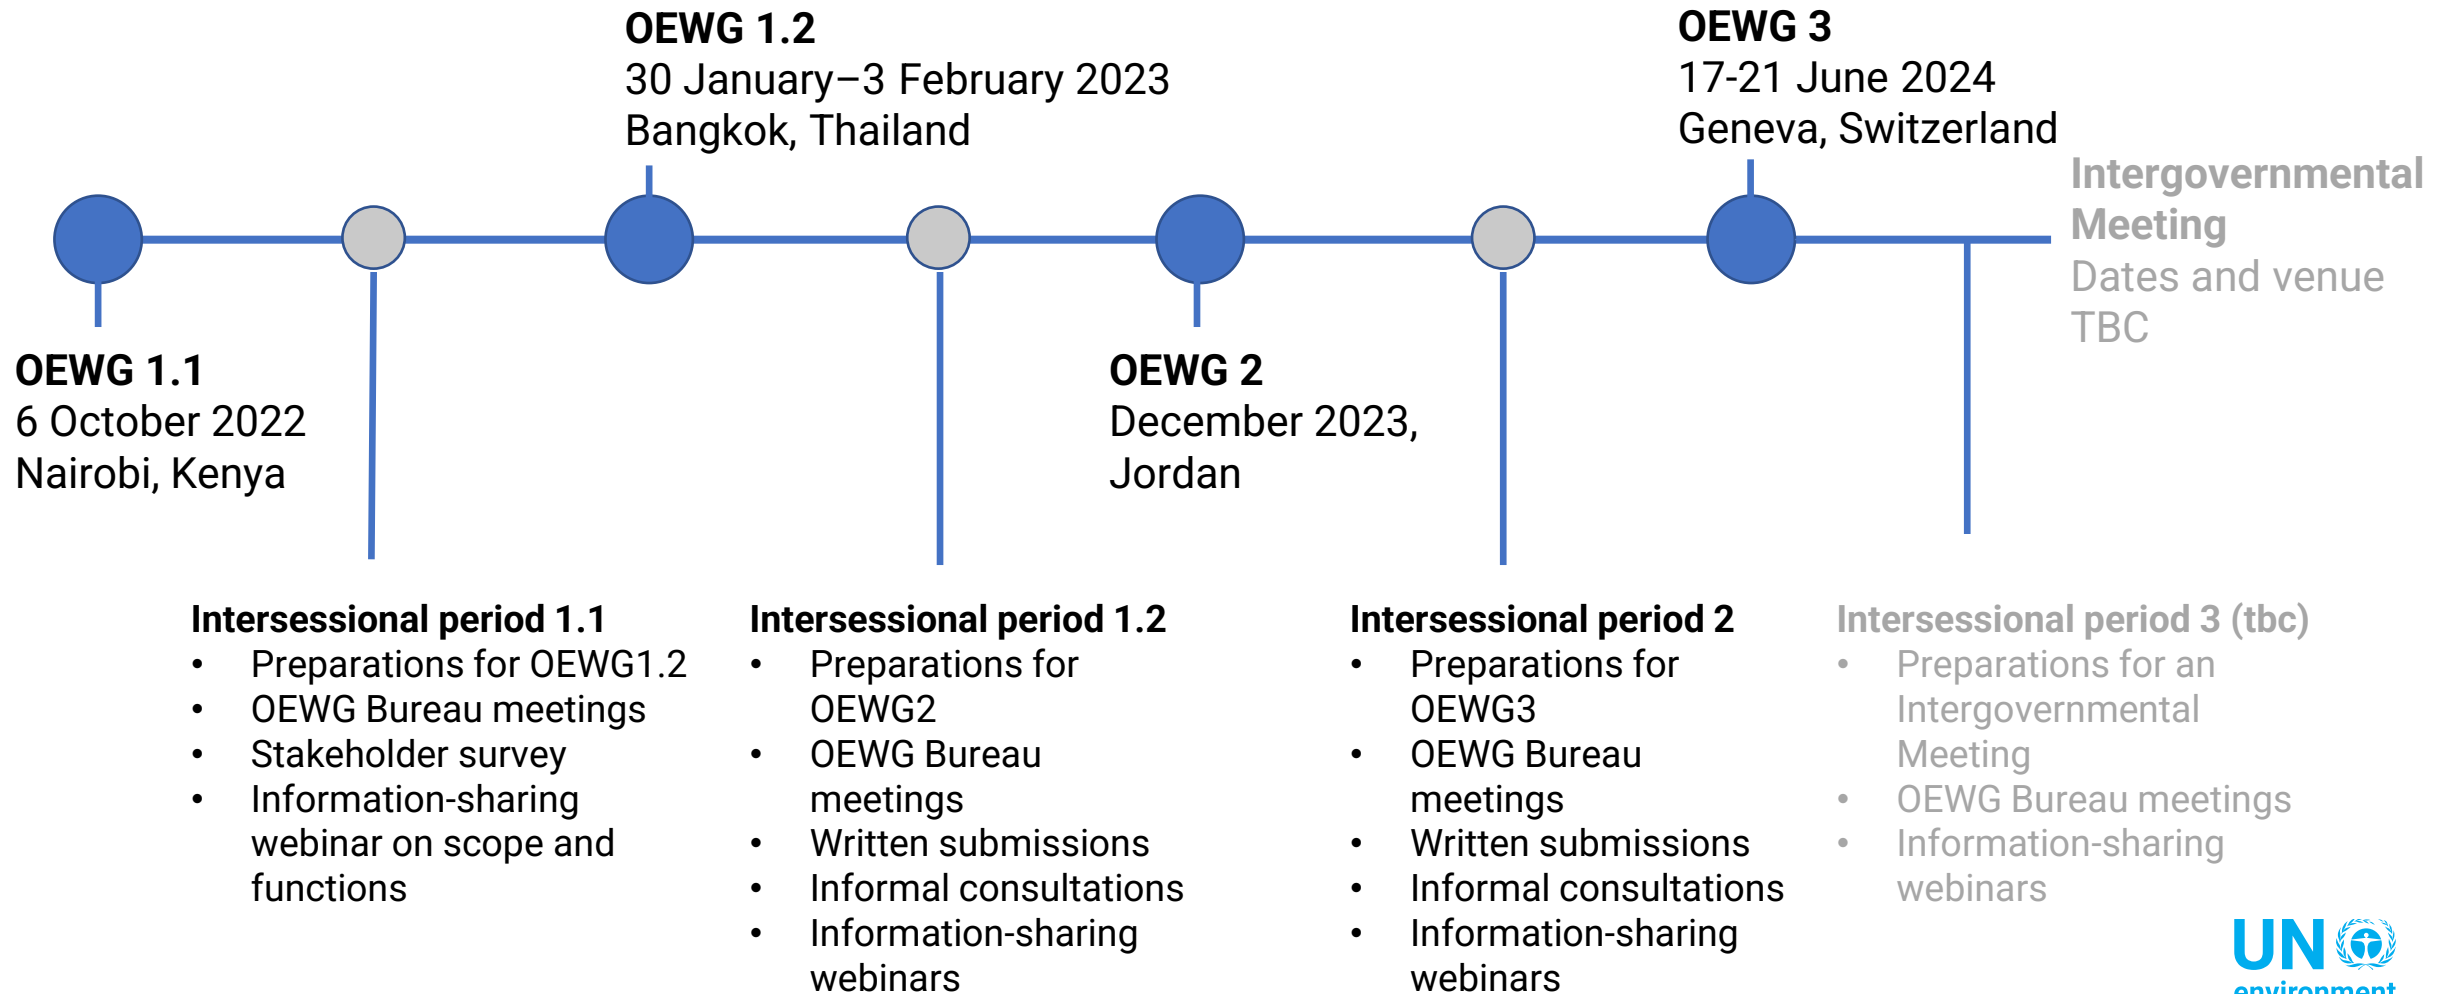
**OEWG 1.2**
30 January–3 February 2023
Bangkok, Thailand

**OEWG 3**
17-21 June 2024
Geneva, Switzerland

**Intergovernmental Meeting**
Dates and venue TBC

**OEWG 1.1**
6 October 2022
Nairobi, Kenya

**OEWG 2**
December 2023,
Jordan

**Intersessional period 1.1**
- Preparations for OEWG1.2
- OEWG Bureau meetings
- Stakeholder survey
- Information-sharing webinar on scope and functions

**Intersessional period 1.2**
- Preparations for OEWG2
- OEWG Bureau meetings
- Written submissions
- Informal consultations
- Information-sharing webinars

**Intersessional period 2**
- Preparations for OEWG3
- OEWG Bureau meetings
- Written submissions
- Informal consultations
- Information-sharing webinars

**Intersessional period 3 (tbc)**
- Preparations for an Intergovernmental Meeting
- OEWG Bureau meetings
- Information-sharing webinars

UN environment